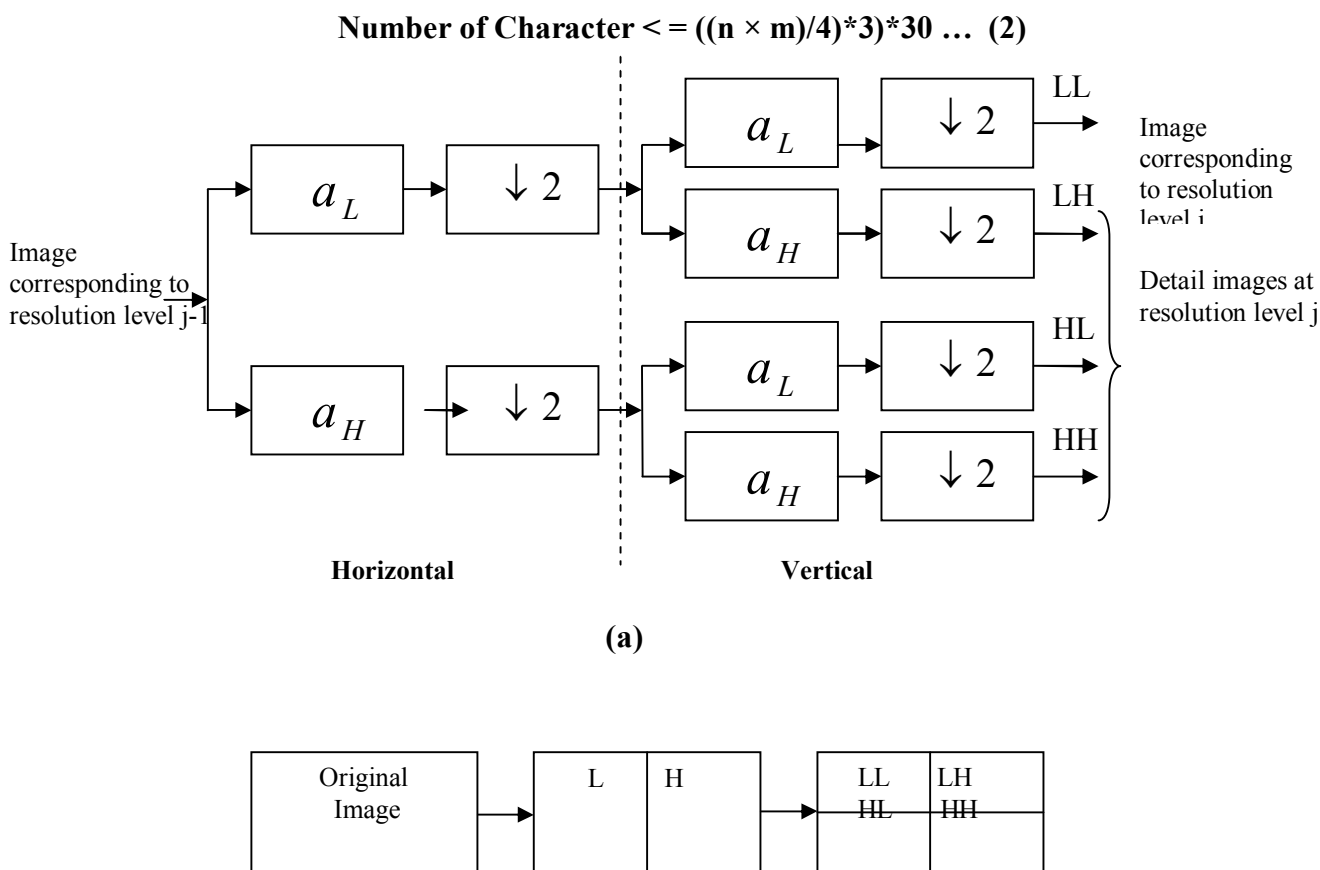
Number of Character < = ((n × m)/4)*3)*30 … (2)

Image corresponding to resolution level j-1

$a_L$

$\downarrow 2$

$a_H$

$\downarrow 2$

$a_L$

$\downarrow 2$

LL

Image corresponding to resolution level j

$a_H$

$\downarrow 2$

LH

Detail images at resolution level j

$a_L$

$\downarrow 2$

HL

$a_H$

$\downarrow 2$

HH

Horizontal

Vertical

(a)

Original Image

L H

LL LH
HL HH